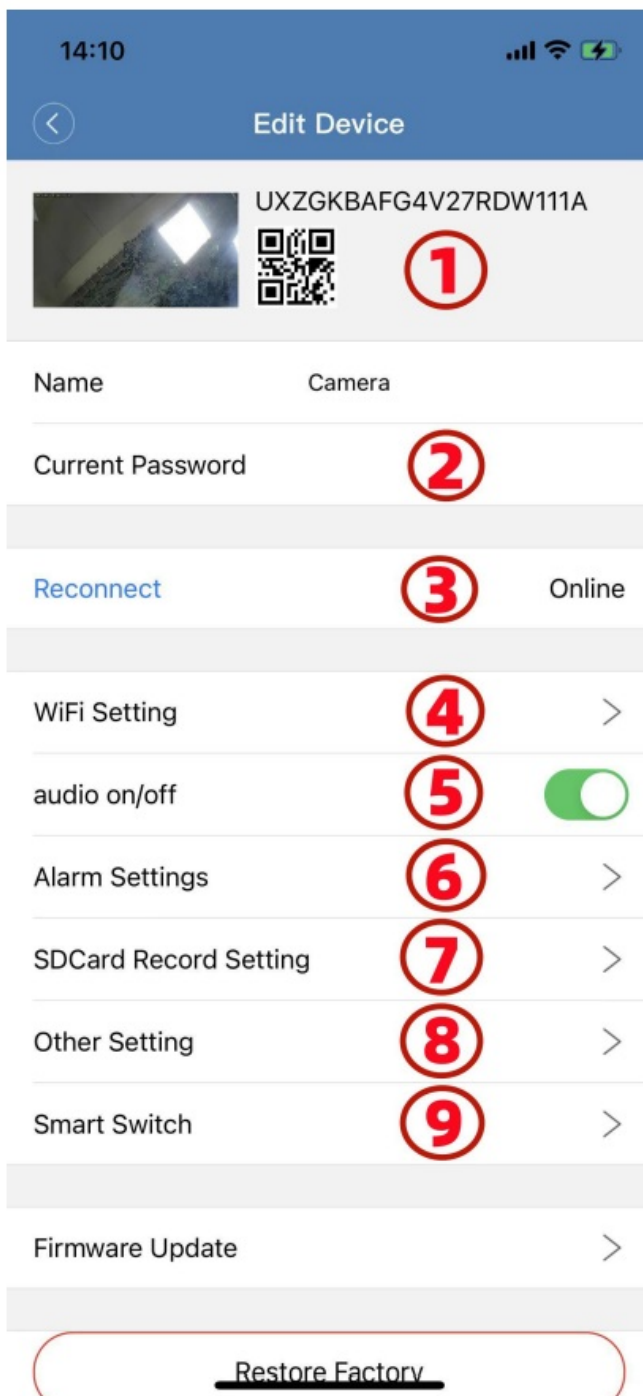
14:10

Edit Device

UXZGKBAFG4V27RDW111A

①

Name Camera

Current Password ②

Reconnect ③ Online

WiFi Setting ④

audio on/off ⑤

Alarm Settings ⑥

SDCard Record Setting ⑦

Other Setting ⑧

Smart Switch ⑨

Firmware Update

Restore Factory